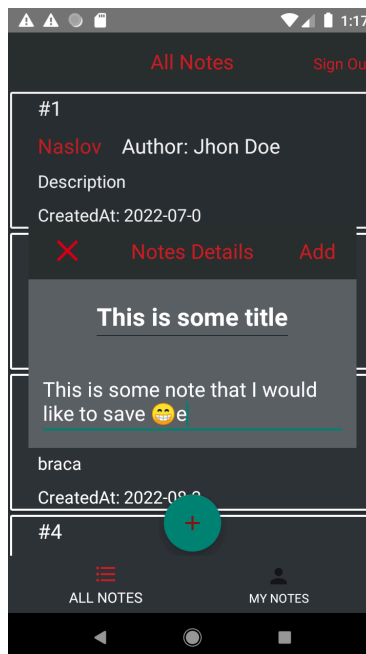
1:17

All Notes

Sign Ou

#1

Naslov Author: Jhon Doe

Description

CreatedAt: 2022-07-0

Notes Details Add

This is some title

This is some note that I would like to save 😁e

braca

CreatedAt: 2022-08-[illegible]

#4

+

ALL NOTES

MY NOTES